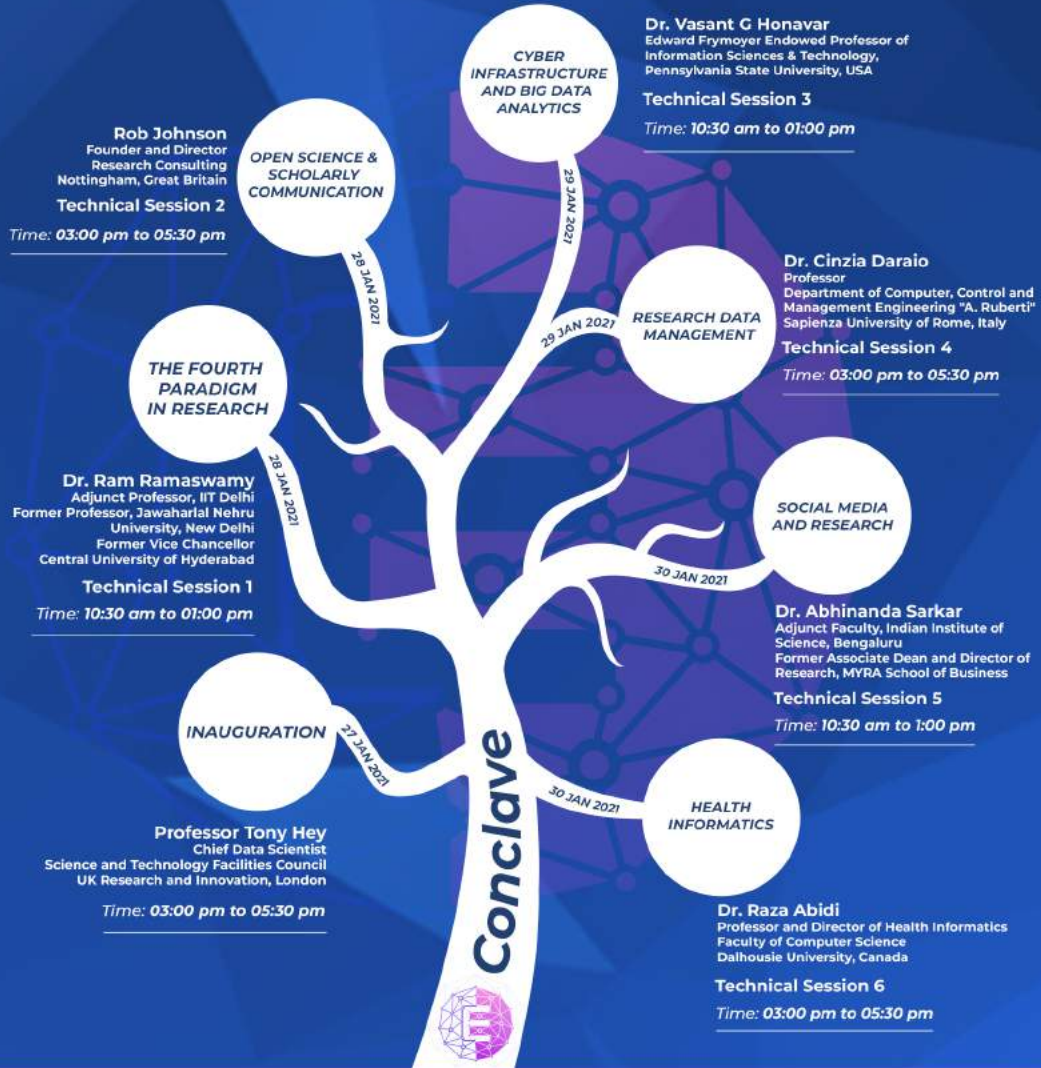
CYBER INFRASTRUCTURE AND BIG DATA ANALYTICS

Dr. Vasant G Honavar
Edward Frymoyer Endowed Professor of Information Sciences & Technology, Pennsylvania State University, USA

Technical Session 3

Time: 10:30 am to 01:00 pm

Rob Johnson
Founder and Director
Research Consulting
Nottingham, Great Britain

Technical Session 2

Time: 03:00 pm to 05:30 pm

OPEN SCIENCE & SCHOLARLY COMMUNICATION

29 JAN 2021

28 JAN 2021

Dr. Cinzia Daraio
Professor
Department of Computer, Control and Management Engineering "A. Ruberti"
Sapienza University of Rome, Italy

Technical Session 4

Time: 03:00 pm to 05:30 pm

29 JAN 2021

RESEARCH DATA MANAGEMENT

THE FOURTH PARADIGM IN RESEARCH

28 JAN 2021

Dr. Ram Ramaswamy
Adjunct Professor, IIT Delhi
Former Professor, Jawaharlal Nehru University, New Delhi
Former Vice Chancellor
Central University of Hyderabad

Technical Session 1

Time: 10:30 am to 01:00 pm

SOCIAL MEDIA AND RESEARCH

30 JAN 2021

Dr. Abhinanda Sarkar
Adjunct Faculty, Indian Institute of Science, Bengaluru
Former Associate Dean and Director of Research, MYRA School of Business

Technical Session 5

Time: 10:30 am to 1:00 pm

INAUGURATION

27 JAN 2021

Conclave

30 JAN 2021

HEALTH INFORMATICS

Professor Tony Hey
Chief Data Scientist
Science and Technology Facilities Council
UK Research and Innovation, London

Time: 03:00 pm to 05:30 pm

Dr. Raza Abidi
Professor and Director of Health Informatics
Faculty of Computer Science
Dalhousie University, Canada

Technical Session 6

Time: 03:00 pm to 05:30 pm

E